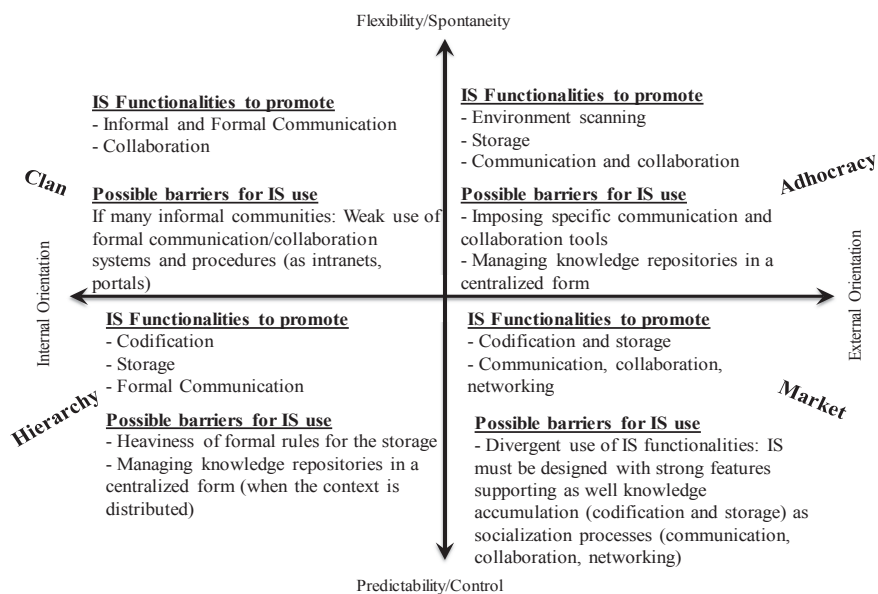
Flexibility/Spontaneity

Clan

IS Functionalities to promote
- Informal and Formal Communication
- Collaboration

Possible barriers for IS use
If many informal communities: Weak use of formal communication/collaboration systems and procedures (as intranets, portals)

Adhocracy

IS Functionalities to promote
- Environment scanning
- Storage
- Communication and collaboration

Possible barriers for IS use
- Imposing specific communication and collaboration tools
- Managing knowledge repositories in a centralized form

Internal Orientation

External Orientation

Hierarchy

IS Functionalities to promote
- Codification
- Storage
- Formal Communication

Possible barriers for IS use
- Heaviness of formal rules for the storage
- Managing knowledge repositories in a centralized form (when the context is distributed)

Market

IS Functionalities to promote
- Codification and storage
- Communication, collaboration, networking

Possible barriers for IS use
- Divergent use of IS functionalities: IS must be designed with strong features supporting as well knowledge accumulation (codification and storage) as socialization processes (communication, collaboration, networking)

Predictability/Control